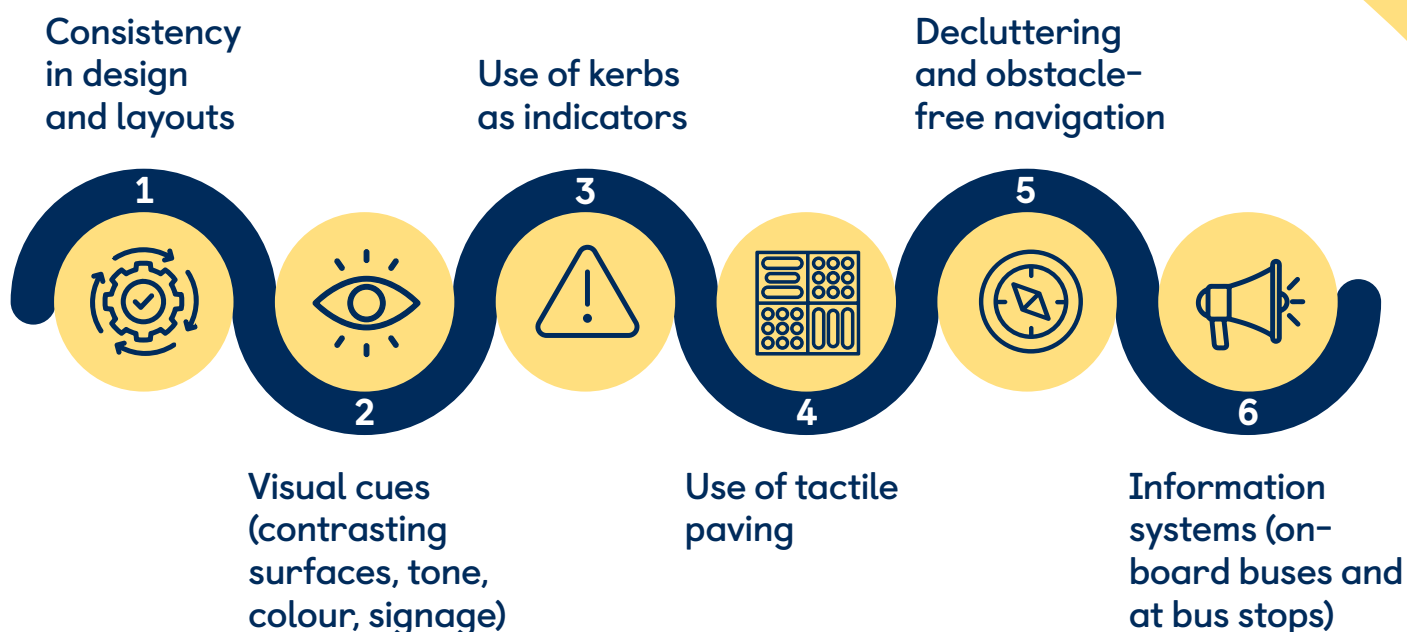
Consistency in design and layouts

1

Use of kerbs as indicators

3

Decluttering and obstacle-free navigation

5

2

Visual cues (contrasting surfaces, tone, colour, signage)

4

Use of tactile paving

6

Information systems (on-board buses and at bus stops)